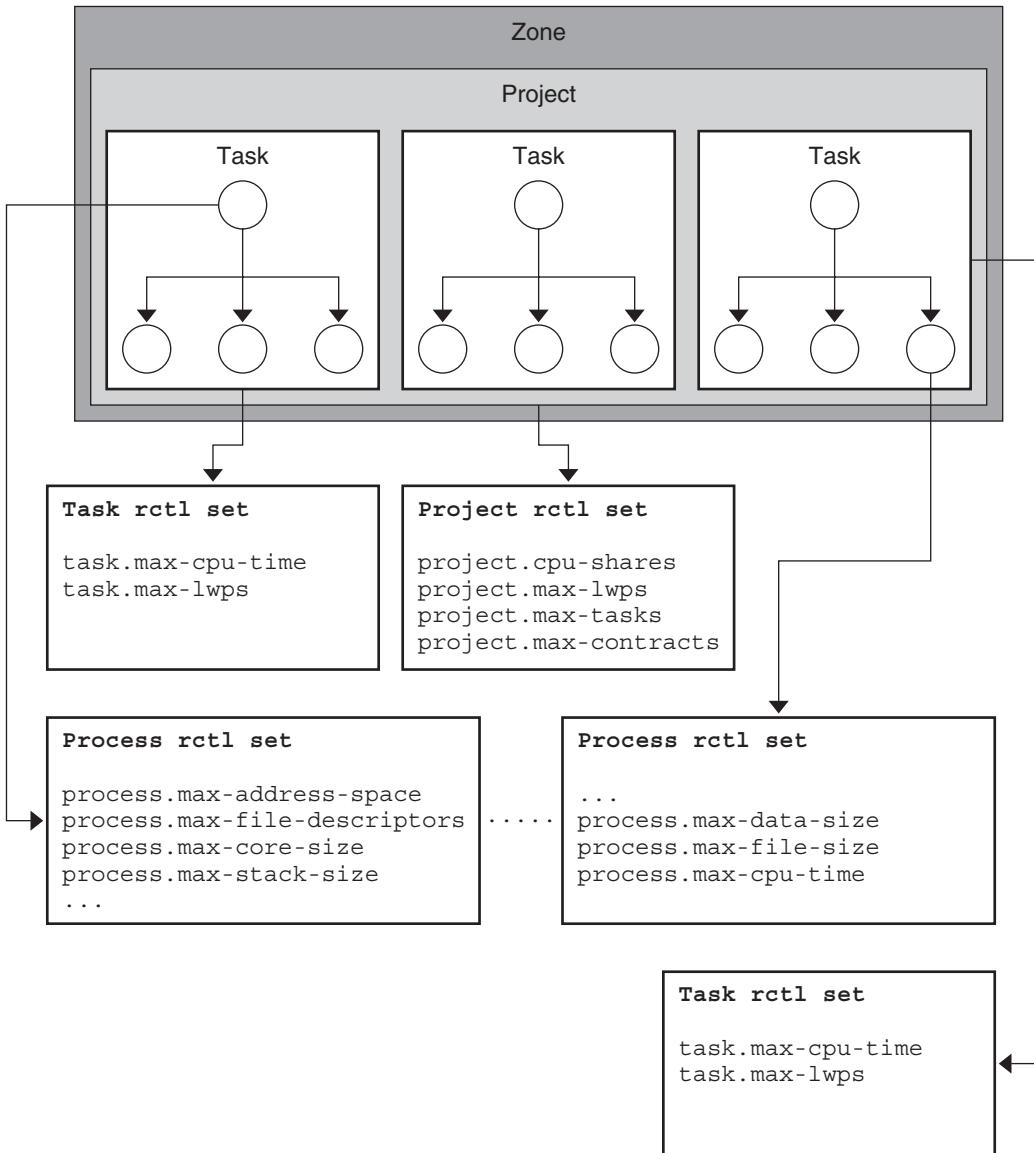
Zone

Project

Task

Task

Task

**Task rctl set**

task.max-cpu-time
task.max-lwps

**Project rctl set**

project.cpu-shares
project.max-lwps
project.max-tasks
project.max-contracts

**Process rctl set**

process.max-address-space
process.max-file-descriptors
process.max-core-size
process.max-stack-size
...

**Process rctl set**

...
process.max-data-size
process.max-file-size
process.max-cpu-time

**Task rctl set**

task.max-cpu-time
task.max-lwps